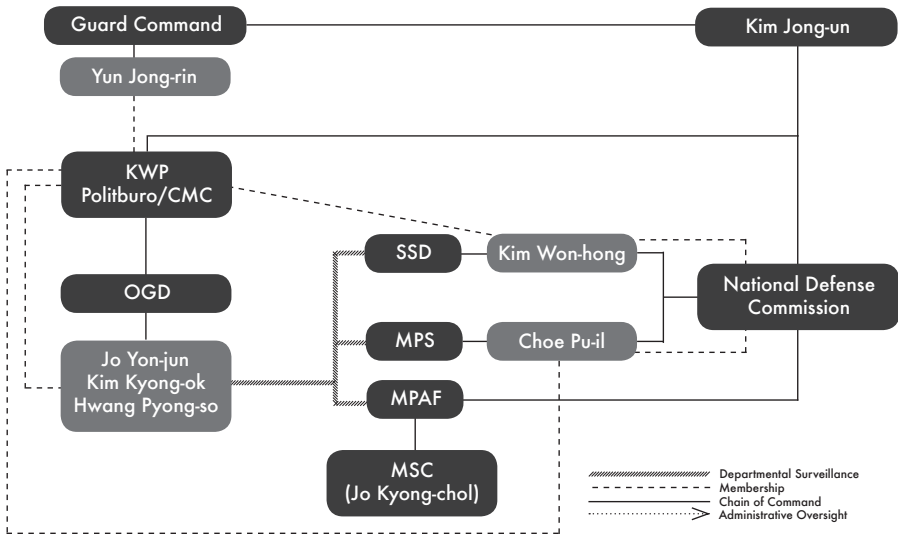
Guard Command

Kim Jong-un

Yun Jong-rin

KWP Politburo/CMC

SSD

Kim Won-hong

National Defense Commission

OGD

MPS

Choe Pu-il

Jo Yon-jun
Kim Kyong-ok
Hwang Pyong-so

MPAF

MSC
(Jo Kyong-chol)

Departmental Surveillance
Membership
Chain of Command
Administrative Oversight